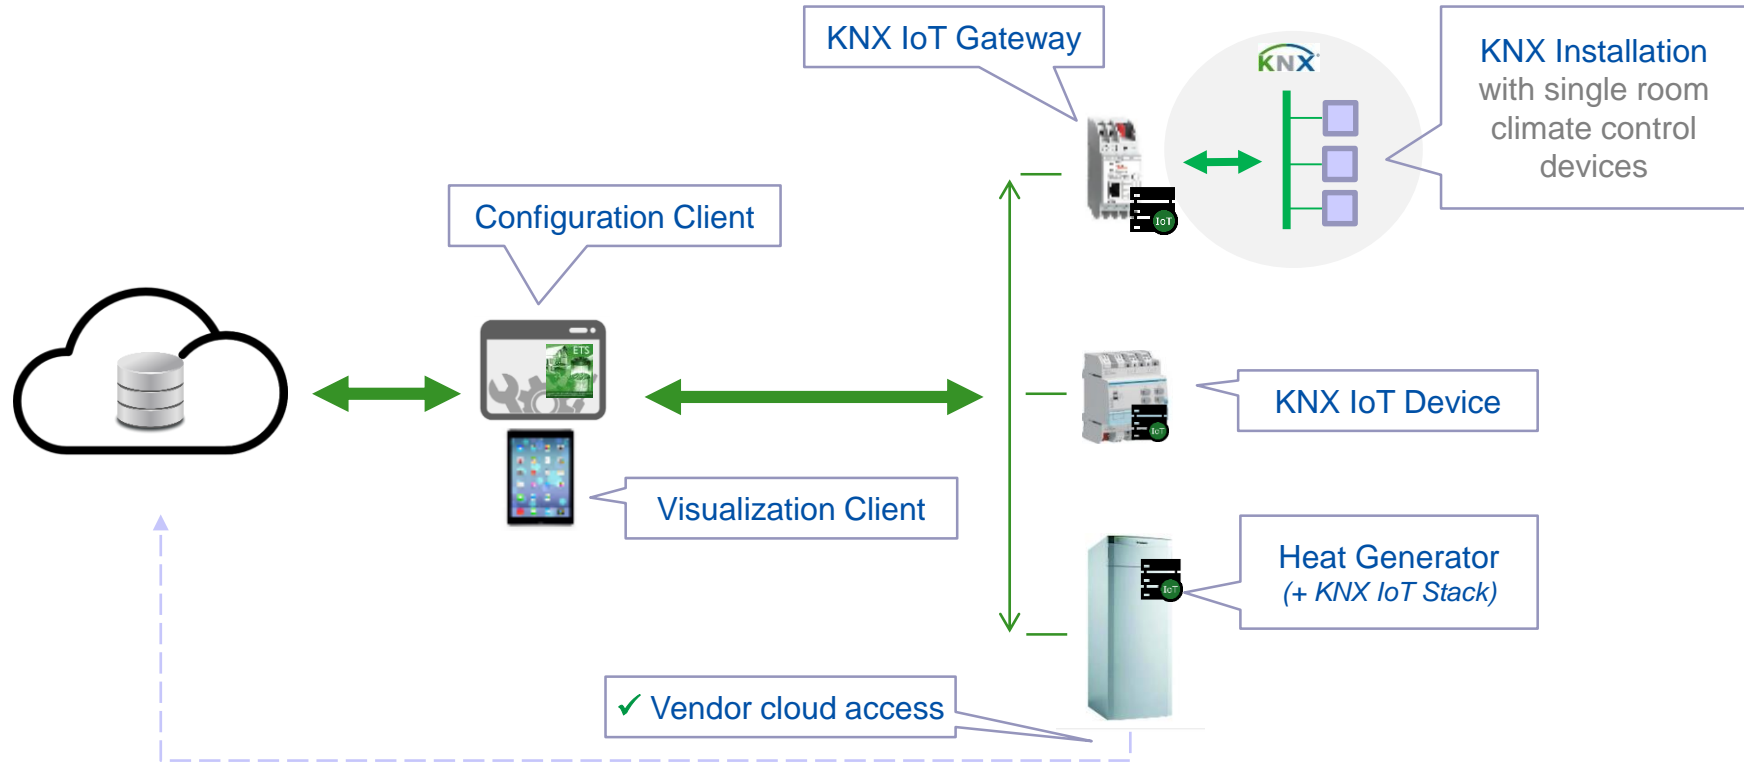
KNX IoT Gateway

KNX

KNX Installation with single room climate control devices

Configuration Client

ETS

IoT

KNX IoT Device

IoT

Visualization Client

Heat Generator
(+ KNX IoT Stack)

IoT

✓ Vendor cloud access